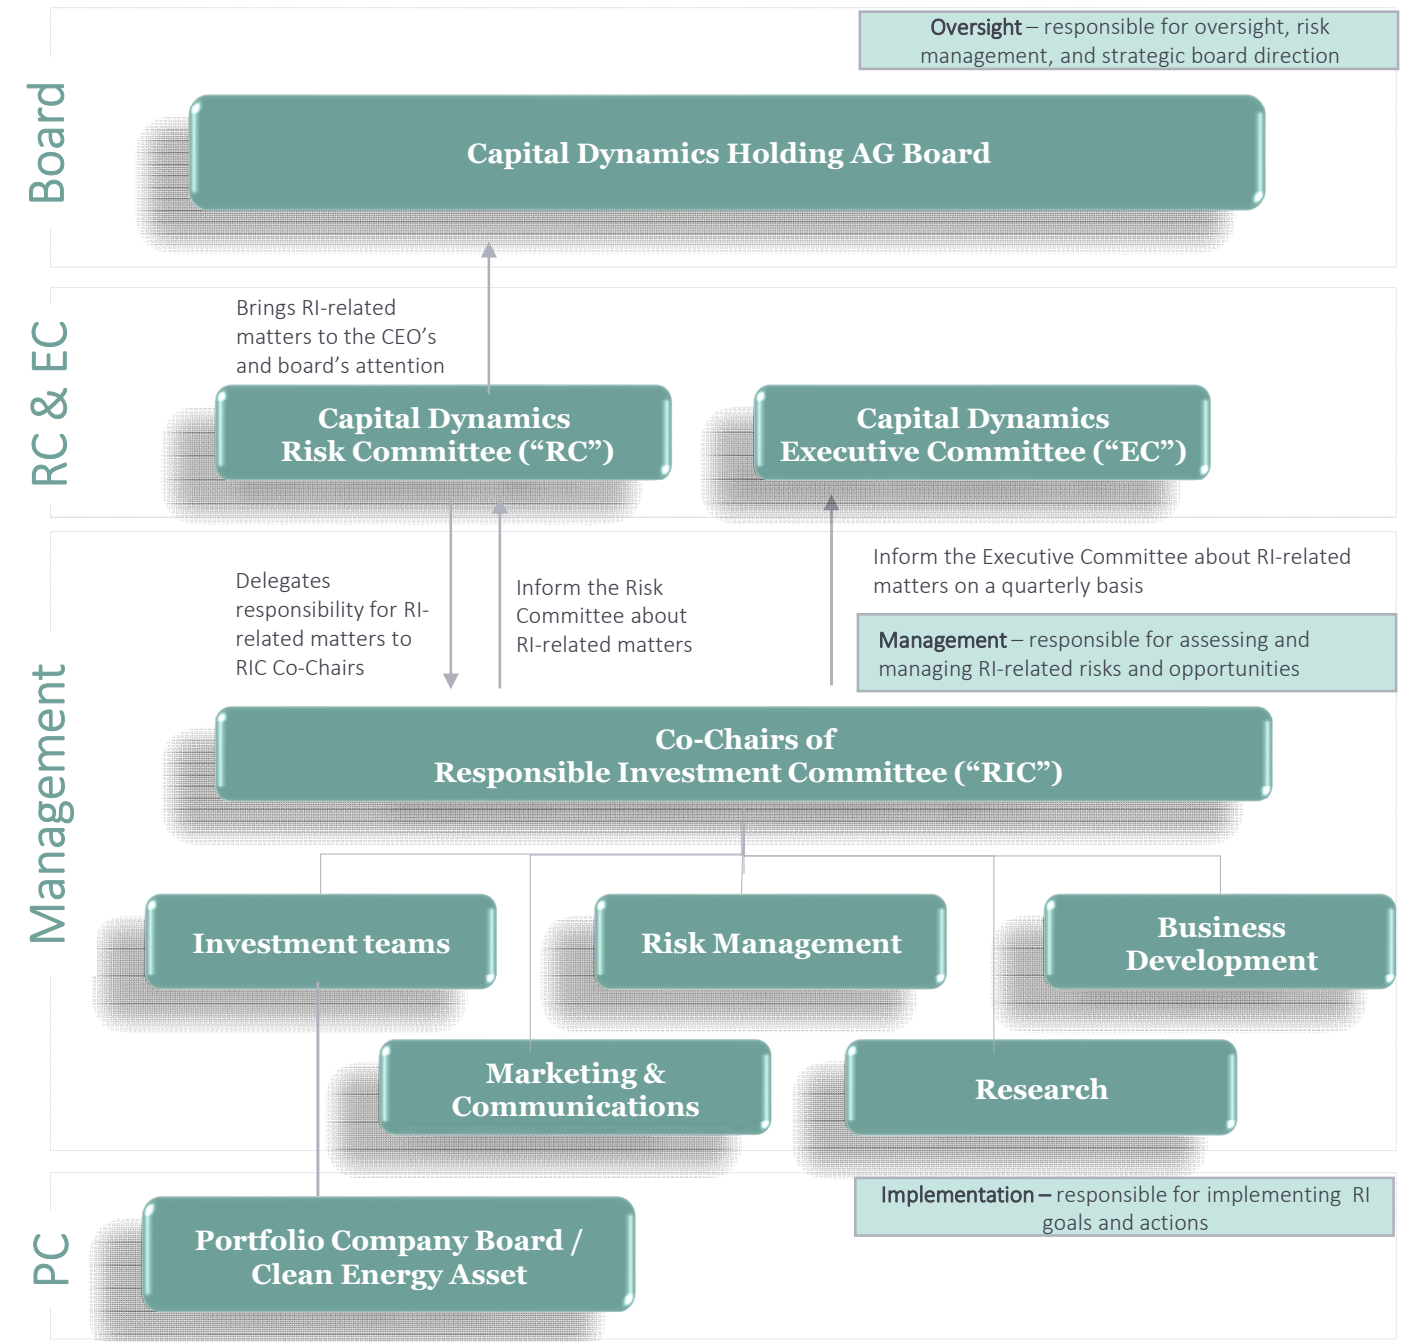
Board

Oversight – responsible for oversight, risk management, and strategic board direction

Capital Dynamics Holding AG Board

RC & EC

Brings RI-related matters to the CEO's and board's attention

Capital Dynamics Risk Committee ("RC")

Capital Dynamics Executive Committee ("EC")

Management

Delegates responsibility for RI-related matters to RIC Co-Chairs

Inform the Risk Committee about RI-related matters

Inform the Executive Committee about RI-related matters on a quarterly basis

Management – responsible for assessing and managing RI-related risks and opportunities

Co-Chairs of Responsible Investment Committee ("RIC")

Investment teams

Risk Management

Business Development

Marketing & Communications

Research

PC

Implementation – responsible for implementing RI goals and actions

Portfolio Company Board / Clean Energy Asset